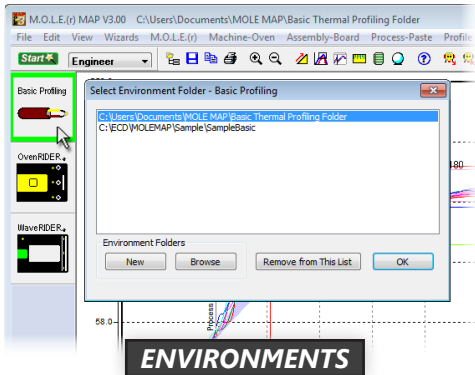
M.O.L.E.(r) MAP V3.00 C:\Users\Documents\MOLE MAP\Basic Thermal Profiling Folder

File Edit View Wizards M.O.L.E.(r) Machine-Oven Assembly-Board Process-Paste Profile

Start Engineer

Basic Profiling

OvenRIDER

WaveRIDER

Select Environment Folder - Basic Profiling

C:\Users\Documents\MOLE MAP\Basic Thermal Profiling Folder
C:\ECD\MOLEMAP\Sample\SampleBasic

Environment Folders

New Browse Remove from This List OK

180

58.0

Process

ENVIRONMENTS